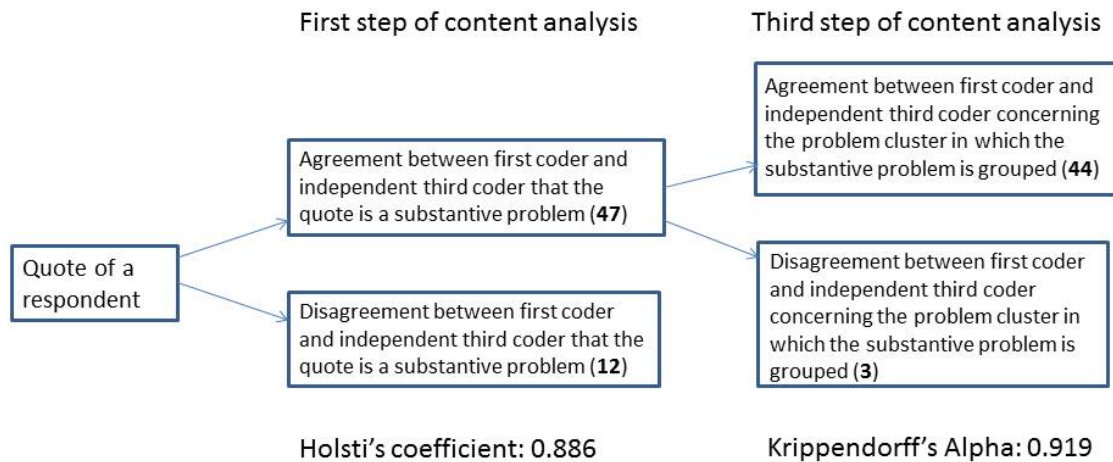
First step of content analysis

Third step of content analysis

Quote of a respondent

Agreement between first coder and independent third coder that the quote is a substantive problem (**47**)

Disagreement between first coder and independent third coder that the quote is a substantive problem (**12**)

Agreement between first coder and independent third coder concerning the problem cluster in which the substantive problem is grouped (**44**)

Disagreement between first coder and independent third coder concerning the problem cluster in which the substantive problem is grouped (**3**)

Holsti's coefficient: 0.886

Krippendorff's Alpha: 0.919